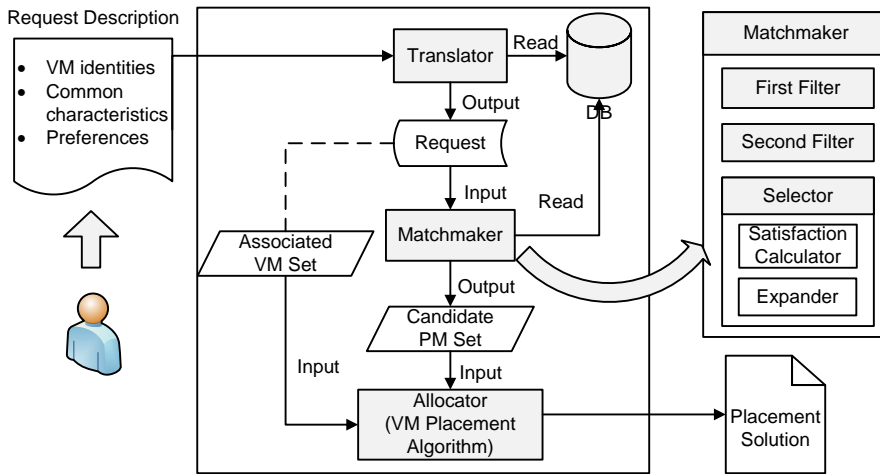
Request Description

- VM identities
- Common characteristics
- Preferences

Translator

Read

DB

Output

Request

Input

Read

Matchmaker

Associated VM Set

Output

Candidate PM Set

Input

Input

Allocator (VM Placement Algorithm)

Placement Solution

Matchmaker

First Filter

Second Filter

Selector

Satisfaction Calculator

Expander